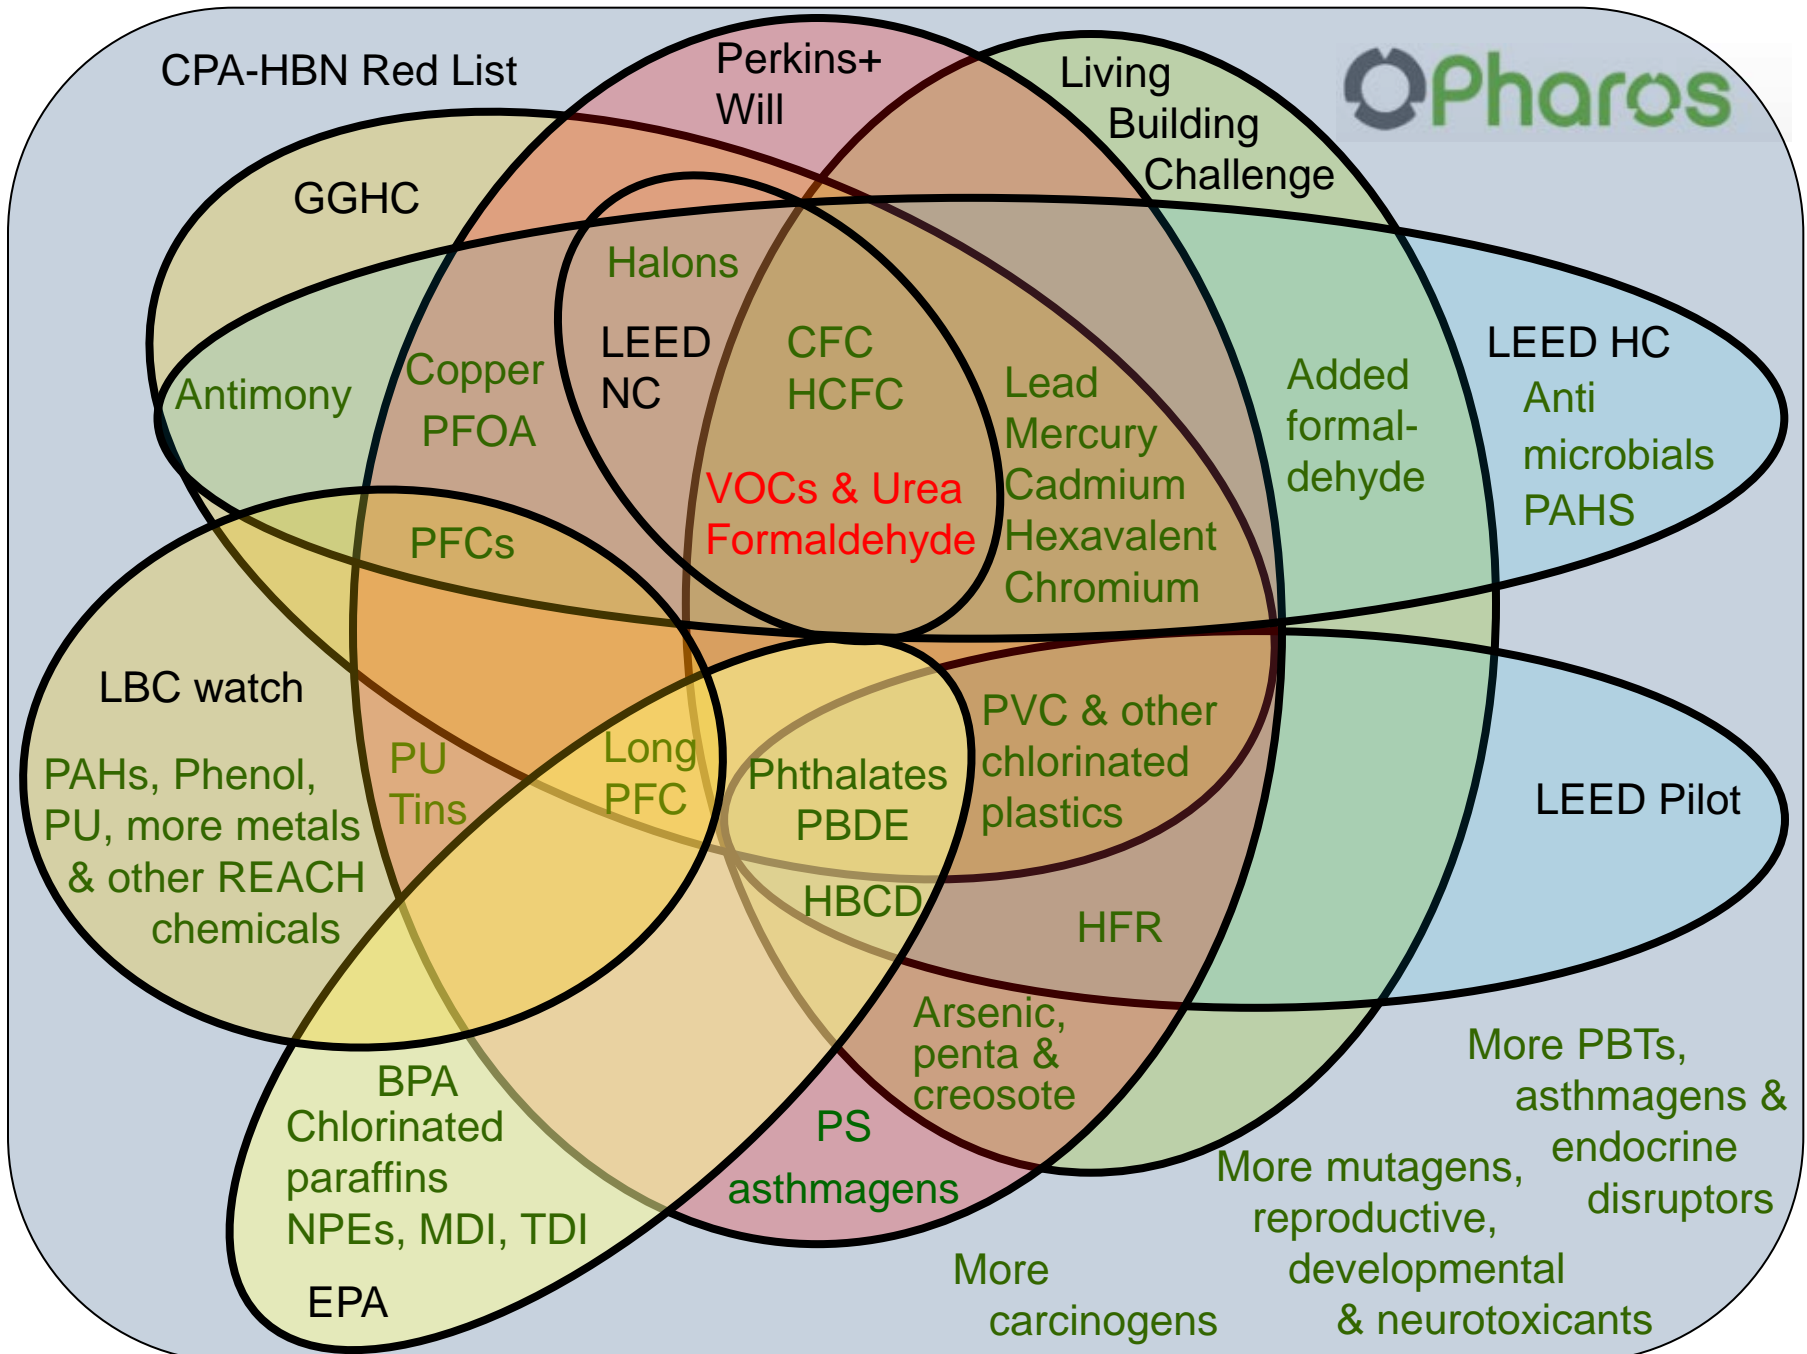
CPA-HBN Red List

Perkins+ Will

Living Building Challenge

Pharos

GGHC

Halons

LEED NC

CFC HCFC

Antimony

Copper PFOA

Lead Mercury Cadmium Hexavalent Chromium

Added formal-dehyde

LEED HC

Anti microbials PAHS

VOCs & Urea Formaldehyde

PFCs

LBC watch

PAHs, Phenol, PU, more metals & other REACH chemicals

PU Tins

Long PFC

Phthalates PBDE

PVC & other chlorinated plastics

LEED Pilot

HBCD

HFR

Arsenic, penta & creosote

More PBTs, asthmagens & endocrine disruptors

BPA Chlorinated paraffins NPEs, MDI, TDI

PS asthmagens

More mutagens, reproductive, developmental & neurotoxicants

EPA

More carcinogens